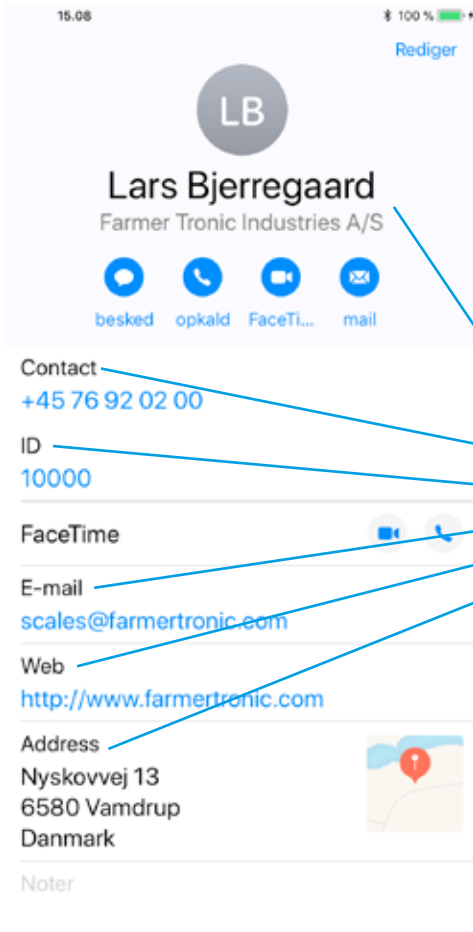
15.08

100 %

Rediger

LB

Lars Bjerregaard

Farmer Tronic Industries A/S

besked opkald FaceTi... mail

Contact
+45 76 92 02 00

ID
10000

FaceTime

E-mail
scales@farmertronic.com

Web
http://www.farmertronic.com

Address
Nyskovvej 13
6580 Vamdrup
Danmark

Noter